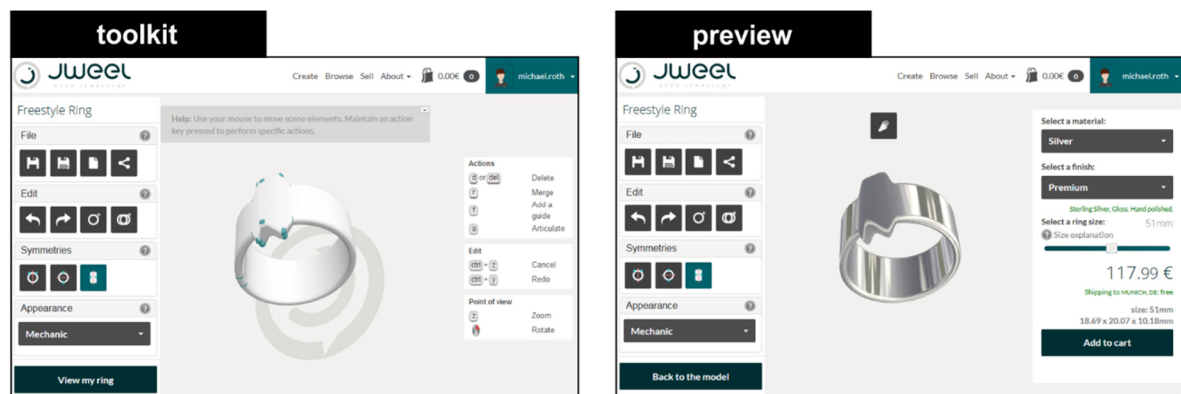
toolkit

JWEEL
OPEN JEWELLERY

Create Browse Sell About 0,00€ 0 michael.roth

Freestyle Ring

Help: Use your mouse to move scene elements. Maintain an action key pressed to perform specific actions.

File

Edit

Symmetries

Appearance

Mechanic

View my ring

Actions
d or del Delete
f Merge
t Add a guide
a Articulate

Edit
ctrl + z Cancel
ctrl + y Redo

Point of view
z Zoom
Rotate

preview

JWEEL
OPEN JEWELLERY

Create Browse Sell About 0,00€ 0 michael.roth

Freestyle Ring

File

Edit

Symmetries

Appearance

Mechanic

Back to the model

Select a material:
Silver
Select a finish:
Premium
Sterling Silver, Gloss. Hand polished.
Select a ring size: 51mm
Size explanation
117.99 €
Shipping to MUNICH, DE: free
size: 51mm
18.69 x 20.07 x 10.18mm
Add to cart